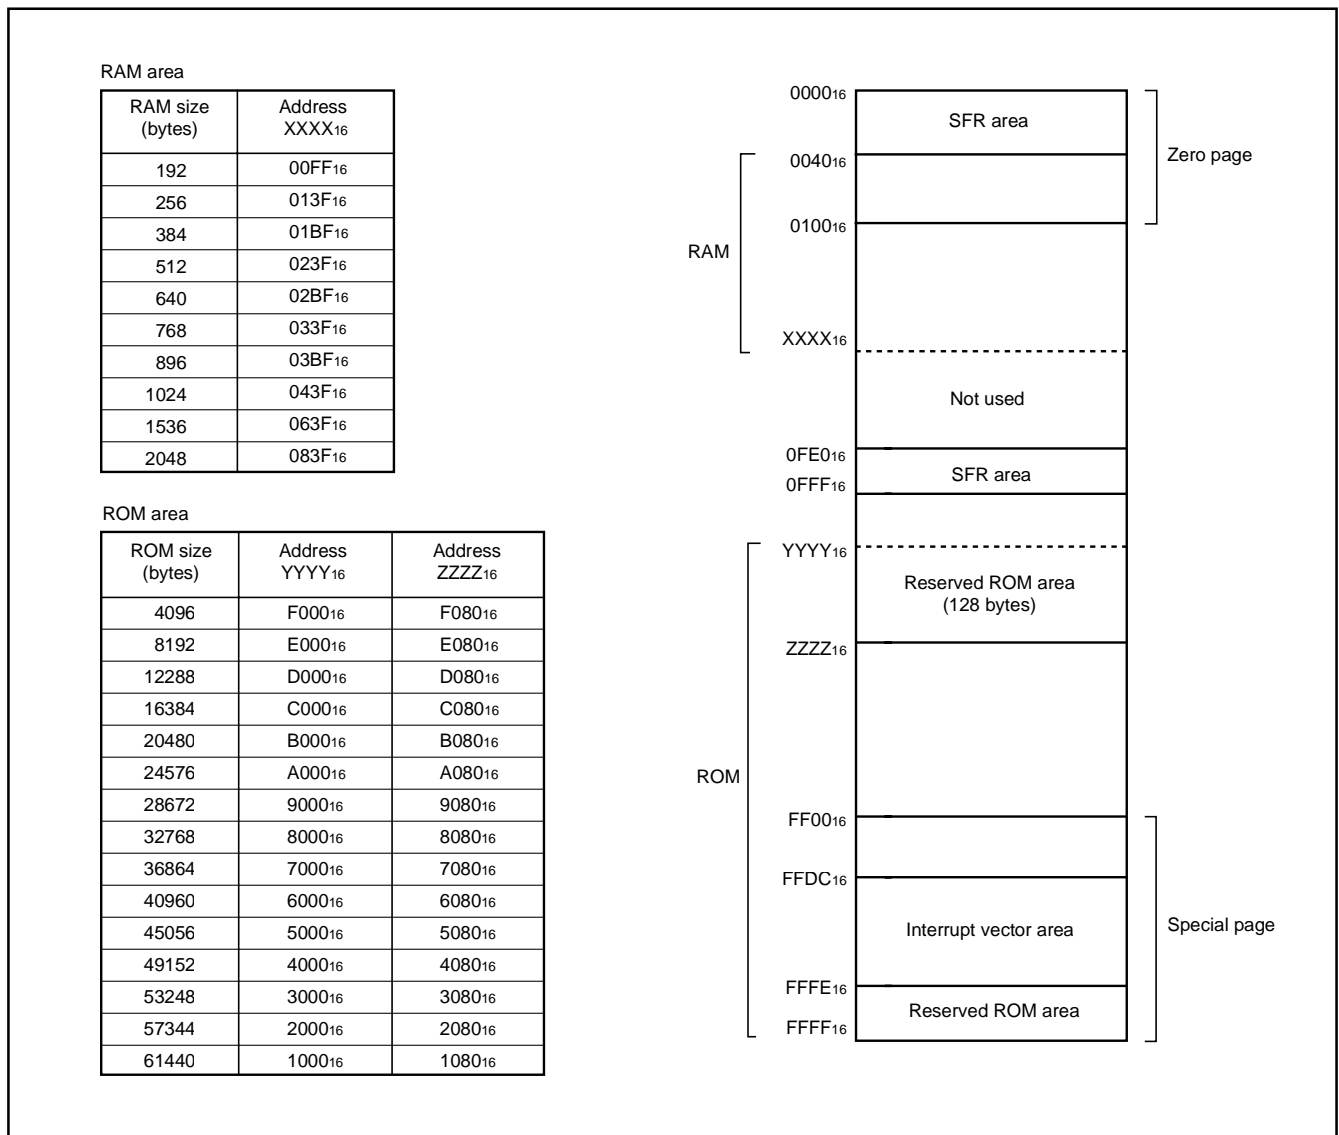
RAM area

| RAM size (bytes) | Address $XXXX_{16}$ |
|---|---|
| 192 | $00FF_{16}$ |
| 256 | $013F_{16}$ |
| 384 | $01BF_{16}$ |
| 512 | $023F_{16}$ |
| 640 | $02BF_{16}$ |
| 768 | $033F_{16}$ |
| 896 | $03BF_{16}$ |
| 1024 | $043F_{16}$ |
| 1536 | $063F_{16}$ |
| 2048 | $083F_{16}$ |

ROM area

| ROM size (bytes) | Address $YYYY_{16}$ | Address $ZZZZ_{16}$ |
|---|---|---|
| 4096 | $F000_{16}$ | $F080_{16}$ |
| 8192 | $E000_{16}$ | $E080_{16}$ |
| 12288 | $D000_{16}$ | $D080_{16}$ |
| 16384 | $C000_{16}$ | $C080_{16}$ |
| 20480 | $B000_{16}$ | $B080_{16}$ |
| 24576 | $A000_{16}$ | $A080_{16}$ |
| 28672 | $9000_{16}$ | $9080_{16}$ |
| 32768 | $8000_{16}$ | $8080_{16}$ |
| 36864 | $7000_{16}$ | $7080_{16}$ |
| 40960 | $6000_{16}$ | $6080_{16}$ |
| 45056 | $5000_{16}$ | $5080_{16}$ |
| 49152 | $4000_{16}$ | $4080_{16}$ |
| 53248 | $3000_{16}$ | $3080_{16}$ |
| 57344 | $2000_{16}$ | $2080_{16}$ |
| 61440 | $1000_{16}$ | $1080_{16}$ |

$0000_{16}$
SFR area
Zero page
$0040_{16}$
$0100_{16}$
RAM
$XXXX_{16}$
Not used
$0FE0_{16}$
SFR area
$0FFF_{16}$
$YYYY_{16}$
Reserved ROM area (128 bytes)
$ZZZZ_{16}$
ROM
$FF00_{16}$
$FFDC_{16}$
Interrupt vector area
Special page
$FFFE_{16}$
Reserved ROM area
$FFFF_{16}$